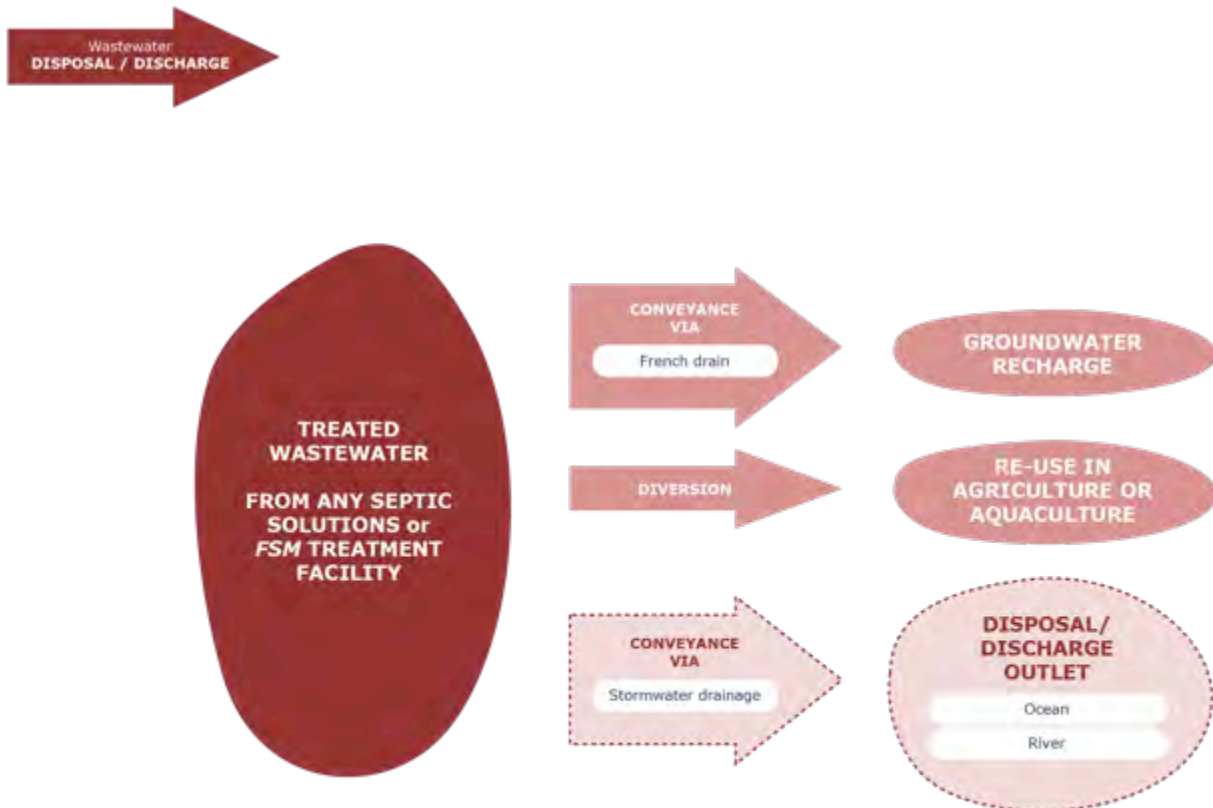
Wastewater
DISPOSAL / DISCHARGE

TREATED WASTEWATER

FROM ANY SEPTIC SOLUTIONS or *FSM* TREATMENT FACILITY

CONVEYANCE VIA

French drain

GROUNDWATER RECHARGE

DIVERSION

RE-USE IN AGRICULTURE OR AQUACULTURE

CONVEYANCE VIA

Stormwater drainage

DISPOSAL/ DISCHARGE OUTLET

Ocean

River